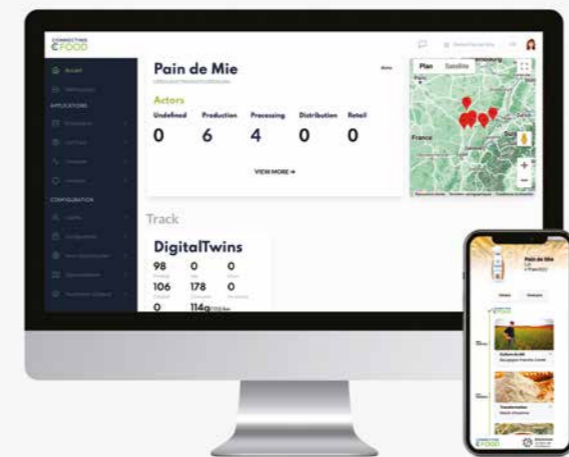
CONNECTING
FOOD

Accueil

APPLICATIONS

CONFIGURATION

Pain de Mie

Actors

| Undefined | Production | Processing | Distribution | Retail |
|---|---|---|---|---|
| 0 | 6 | 4 | 0 | 0 |

VIEW MORE →

Plan Satellite

France

Track

DigitalTwins

98 0 0
106 178 0
0 114g

Pain de Mie

Culture du blé

Transformation

CONNECTING FOOD